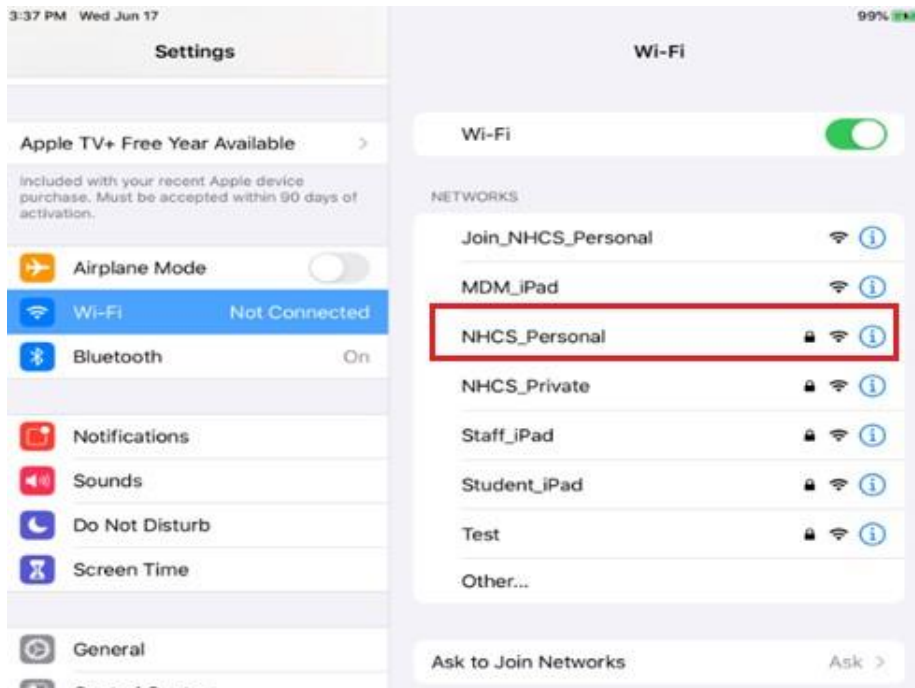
3:37 PM Wed Jun 17

Settings

Apple TV+ Free Year Available

Included with your recent Apple device purchase. Must be accepted within 90 days of activation.

Airplane Mode

Wi-Fi Not Connected

Bluetooth On

Notifications

Sounds

Do Not Disturb

Screen Time

General

99%

Wi-Fi

Wi-Fi

NETWORKS

Join_NHCS_Personal

MDM_iPad

NHCS_Personal

NHCS_Private

Staff_iPad

Student_iPad

Test

Other...

Ask to Join Networks Ask